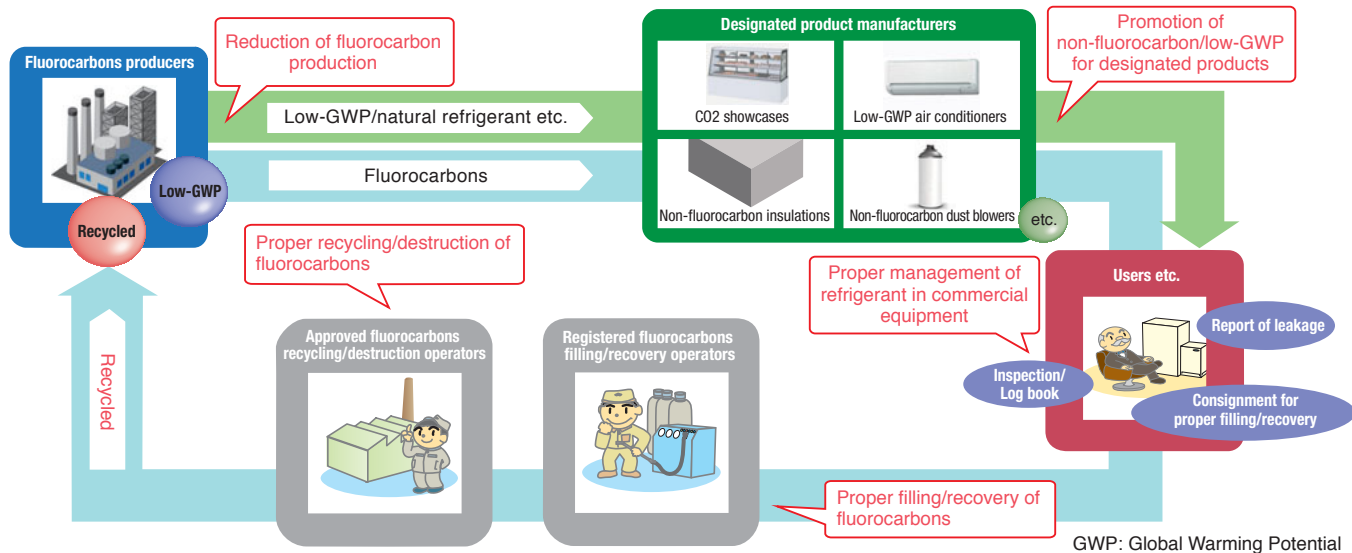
Fluorocarbons producers

Low-GWP

Recycled

Reduction of fluorocarbon production

Low-GWP/natural refrigerant etc.

Fluorocarbons

Designated product manufacturers

CO2 showcases

Low-GWP air conditioners

Non-fluorocarbon insulations

Non-fluorocarbon dust blowers

etc.

Promotion of non-fluorocarbon/low-GWP for designated products

Proper recycling/destruction of fluorocarbons

Proper management of refrigerant in commercial equipment

Users etc.

Report of leakage

Inspection/ Log book

Consignment for proper filling/recovery

Recycled

Approved fluorocarbons recycling/destruction operators

Registered fluorocarbons filling/recovery operators

Proper filling/recovery of fluorocarbons

GWP: Global Warming Potential